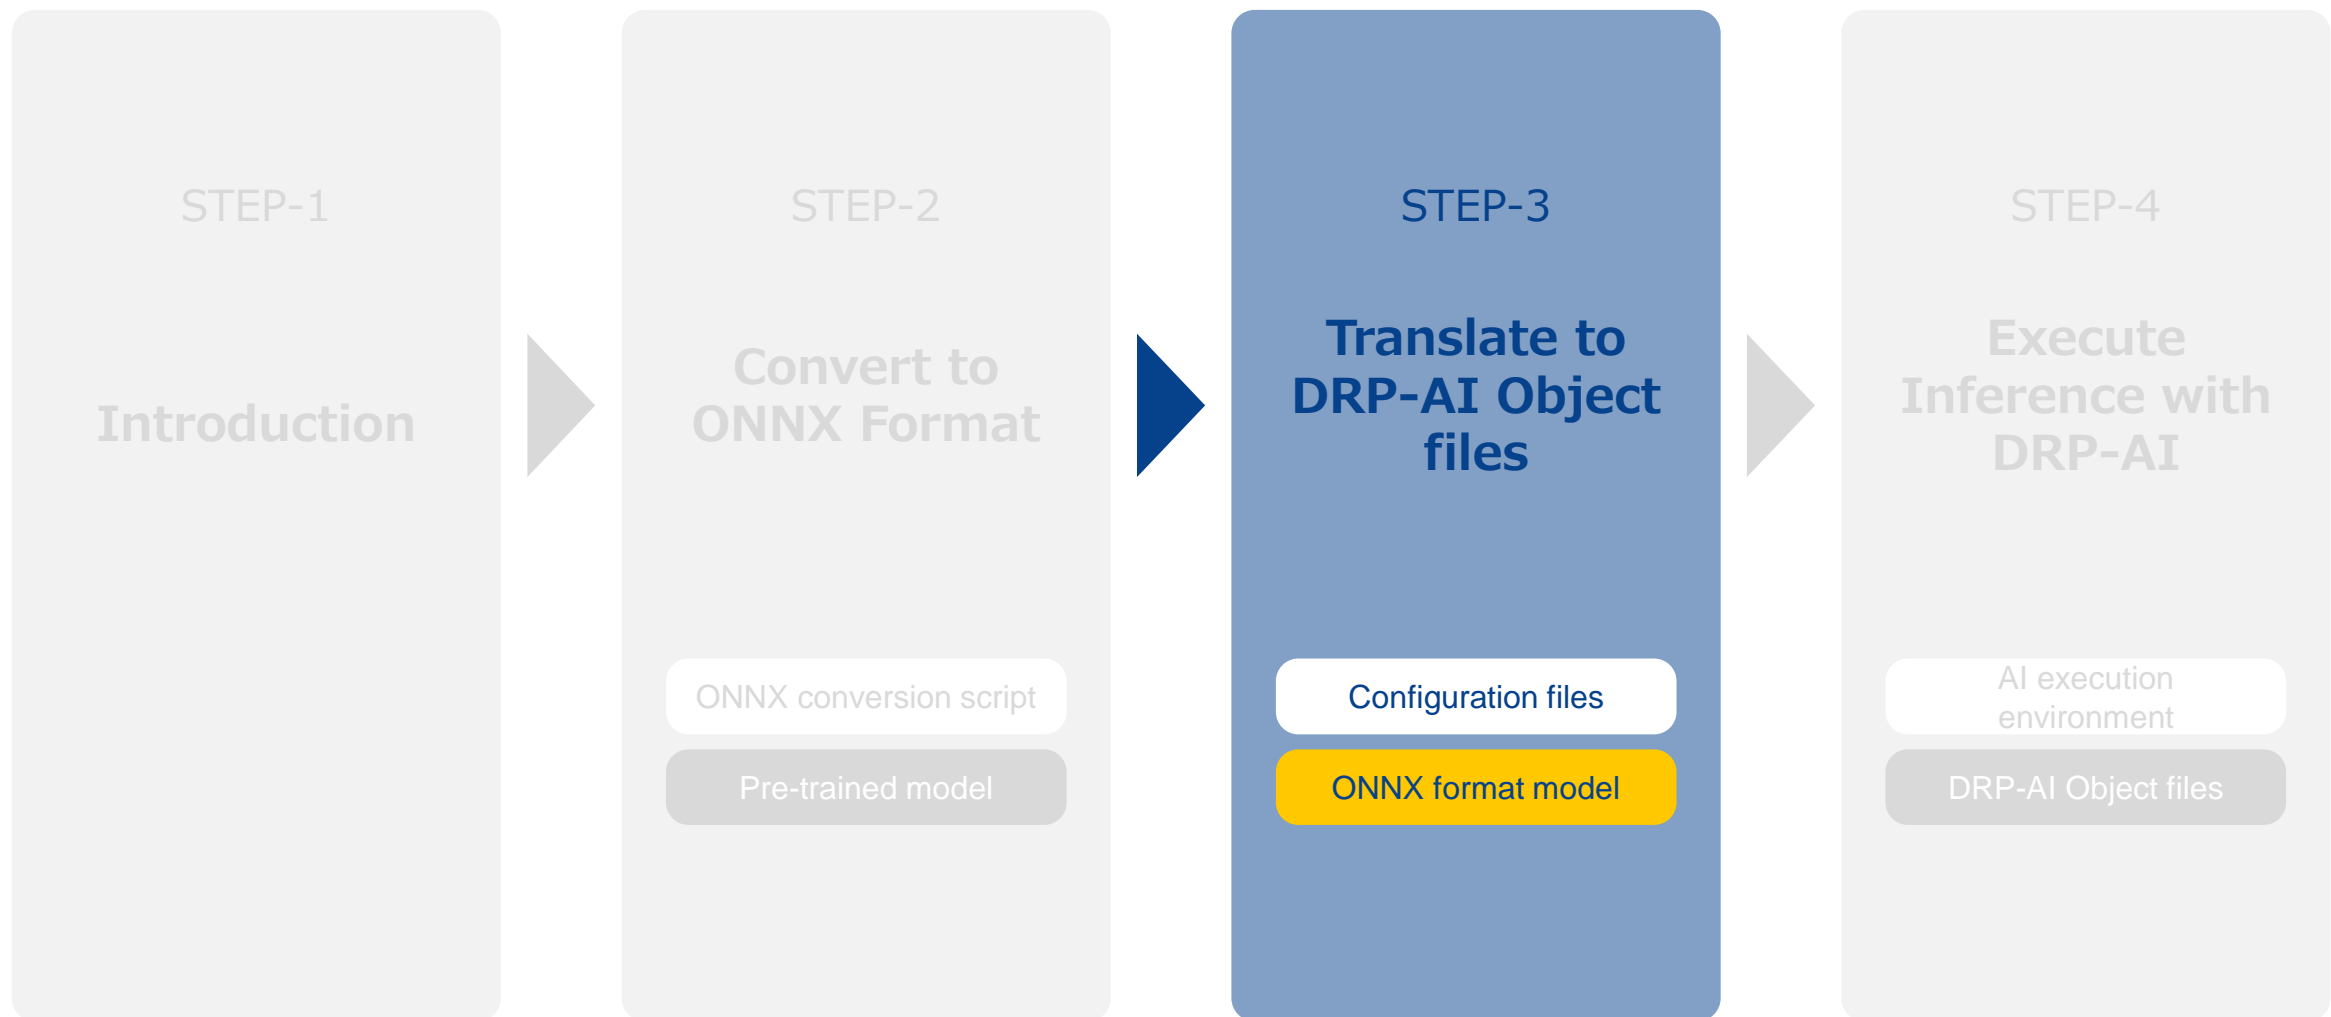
STEP-1

Introduction

STEP-2

Convert to ONNX Format

ONNX conversion script

Pre-trained model

STEP-3

Translate to DRP-AI Object files

Configuration files

ONNX format model

STEP-4

Execute Inference with DRP-AI

AI execution environment

DRP-AI Object files